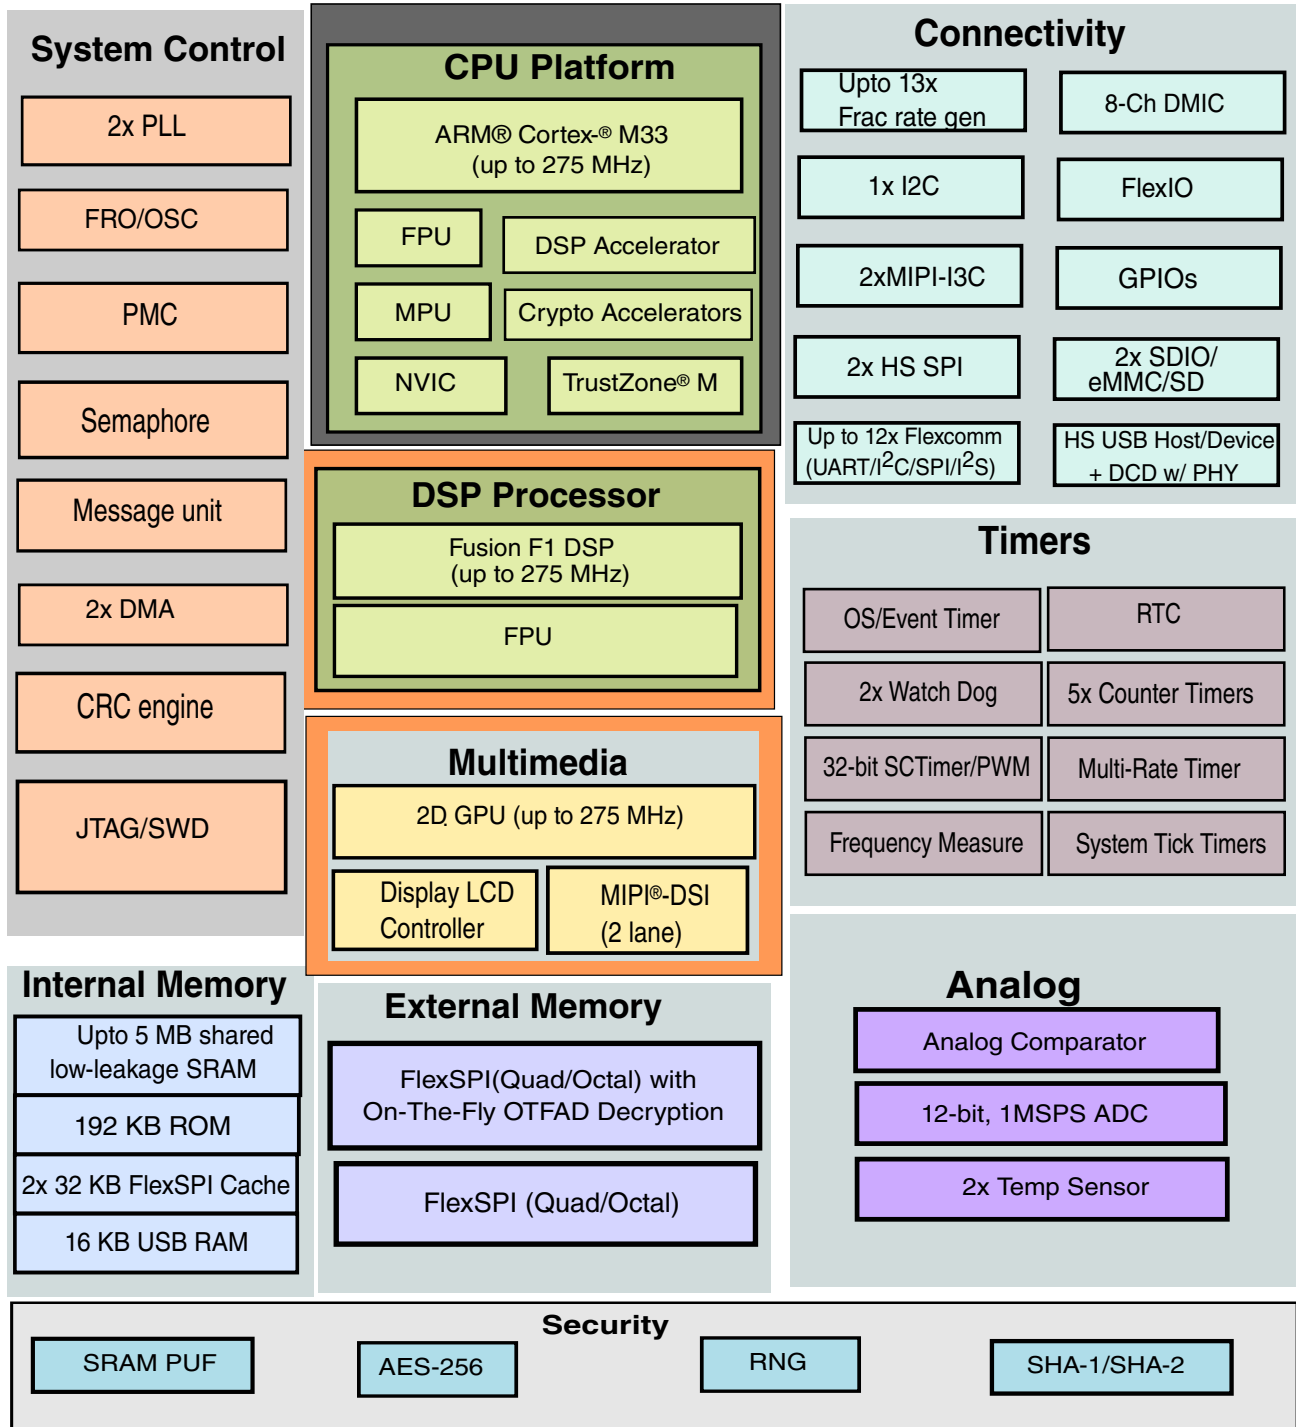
System Control

2x PLL

FRO/OSC

PMC

Semaphore

Message unit

2x DMA

CRC engine

JTAG/SWD

CPU Platform

ARM® Cortex-® M33 (up to 275 MHz)

FPU

DSP Accelerator

MPU

Crypto Accelerators

NVIC

TrustZone® M

DSP Processor

Fusion F1 DSP (up to 275 MHz)

FPU

Multimedia

2D GPU (up to 275 MHz)

Display LCD Controller

MIPI®-DSI (2 lane)

Connectivity

Upto 13x Frac rate gen

8-Ch DMIC

1x I2C

FlexIO

2xMIPI-I3C

GPIOs

2x HS SPI

2x SDIO/ eMMC/SD

Up to 12x Flexcomm (UART/I$^2$C/SPI/I$^2$S)

HS USB Host/Device + DCD w/ PHY

Timers

OS/Event Timer

RTC

2x Watch Dog

5x Counter Timers

32-bit SCTimer/PWM

Multi-Rate Timer

Frequency Measure

System Tick Timers

Internal Memory

Upto 5 MB shared low-leakage SRAM

192 KB ROM

2x 32 KB FlexSPI Cache

16 KB USB RAM

External Memory

FlexSPI(Quad/Octal) with On-The-Fly OTFAD Decryption

FlexSPI (Quad/Octal)

Analog

Analog Comparator

12-bit, 1MSPS ADC

2x Temp Sensor

Security

SRAM PUF

AES-256

RNG

SHA-1/SHA-2